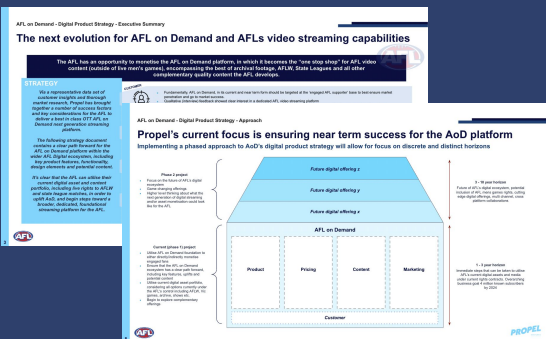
AFL on Demand - Digital Product Strategy - Executive Summary

The next evolution for AFL on Demand and AFLs video streaming capabilities

The AFL has an opportunity to monetise the AFL on Demand platform, in which it becomes the "one stop shop" for AFL video content (outside of live men's games), encompassing the best of archival footage, AFLW, State Leagues and all other complementary quality content the AFL develops.

STRATEGY

Via a representative data set of customer insights and thorough market research, Propel has brought together a number of success factors and key considerations for the AFL to deliver a best in class OTT AFL on Demand next generation streaming platform.

The following strategy document contains a clear path forward for the AFL on Demand platform within the wider AFL Digital ecosystem, including key product features, functionality, design elements and potential content.

It's clear that the AFL can utilise their current digital asset and content portfolio, including live rights to AFLW and state league matches, in order to uplift AoD, and begin steps toward a broader, dedicated, foundational streaming platform for the AFL.

CUSTOMER

Fundamentally, AFL on Demand, in its current and near term form should be targeted at the 'engaged AFL supporter' base to best ensure market penetration and go to market success.

Qualitative interviews/ feedback showed clear interest in a dedicated AFL video streaming platform

AFL on Demand - Digital Product Strategy - Approach

Propel's current focus is ensuring near term success for the AoD platform

Implementing a phased approach to AoD's digital product strategy will allow for focus on discrete and distinct horizons

Phase 2 project

Focus on the future of AFL's digital ecosystem
Game changing offerings
Higher level thinking about what the next generation of digital streaming and/or asset monetisation could look like for the AFL

Future digital offering z

Future digital offering y

Future digital offering x

3 – 10 year horizon

Future of AFL's digital ecosystem; potential inclusion of AFL mens games rights; cutting edge digital offerings; multi channel, vision platform collaborations

Current (phase 1) project

Utilise AFL on Demand foundation to deliver directly/indirectly monetise engaged fans
Ensure that the AFL on Demand ecosystem has a clear path forward, including key features, uplifts and potential content
Utilise current digital asset portfolio, considering an options currently under the AFL's control including AFLW, VFL games, archive, shows etc.
Begin to explore complementary offerings

AFL on Demand

Product

Pricing

Content

Marketing

Customer

1 – 2 year horizon

Immediate steps that can be taken to utilise AFL's current digital assets and media under current rights contracts. Overarching business goal X million known subscribers by 2024

AFL

PROPEL